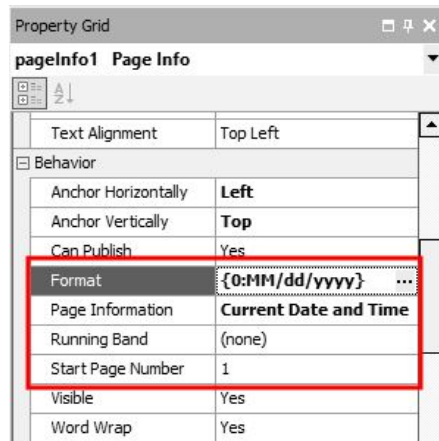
Property Grid

pageInfo1 Page Info

| Text Alignment | Top Left |
|---|---|
| ⊟ Behavior | |
| Anchor Horizontally | **Left** |
| Anchor Vertically | **Top** |
| Can Publish | Yes |
| Format | **{0:MM/dd/yyyy}** ··· |
| Page Information | **Current Date and Time** |
| Running Band | (none) |
| Start Page Number | 1 |
| Visible | Yes |
| Word Wrap | Yes |